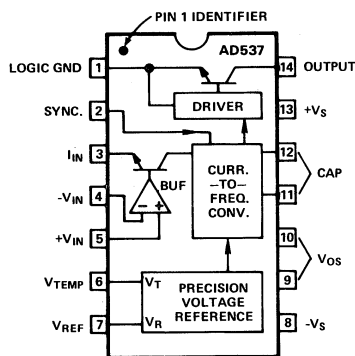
PIN 1 IDENTIFIER

AD537

LOGIC GND 1

14 OUTPUT

SYNC. 2

DRIVER

13 $+V_S$

$I_{IN}$ 3

12

CAP

CURR. –TO– FREQ. CONV.

$-V_{IN}$ 4

BUF

11

$+V_{IN}$ 5

10

$V_{OS}$

$V_{TEMP}$ 6

$V_T$

PRECISION VOLTAGE REFERENCE

9

$V_{REF}$ 7

$V_R$

8 $-V_S$